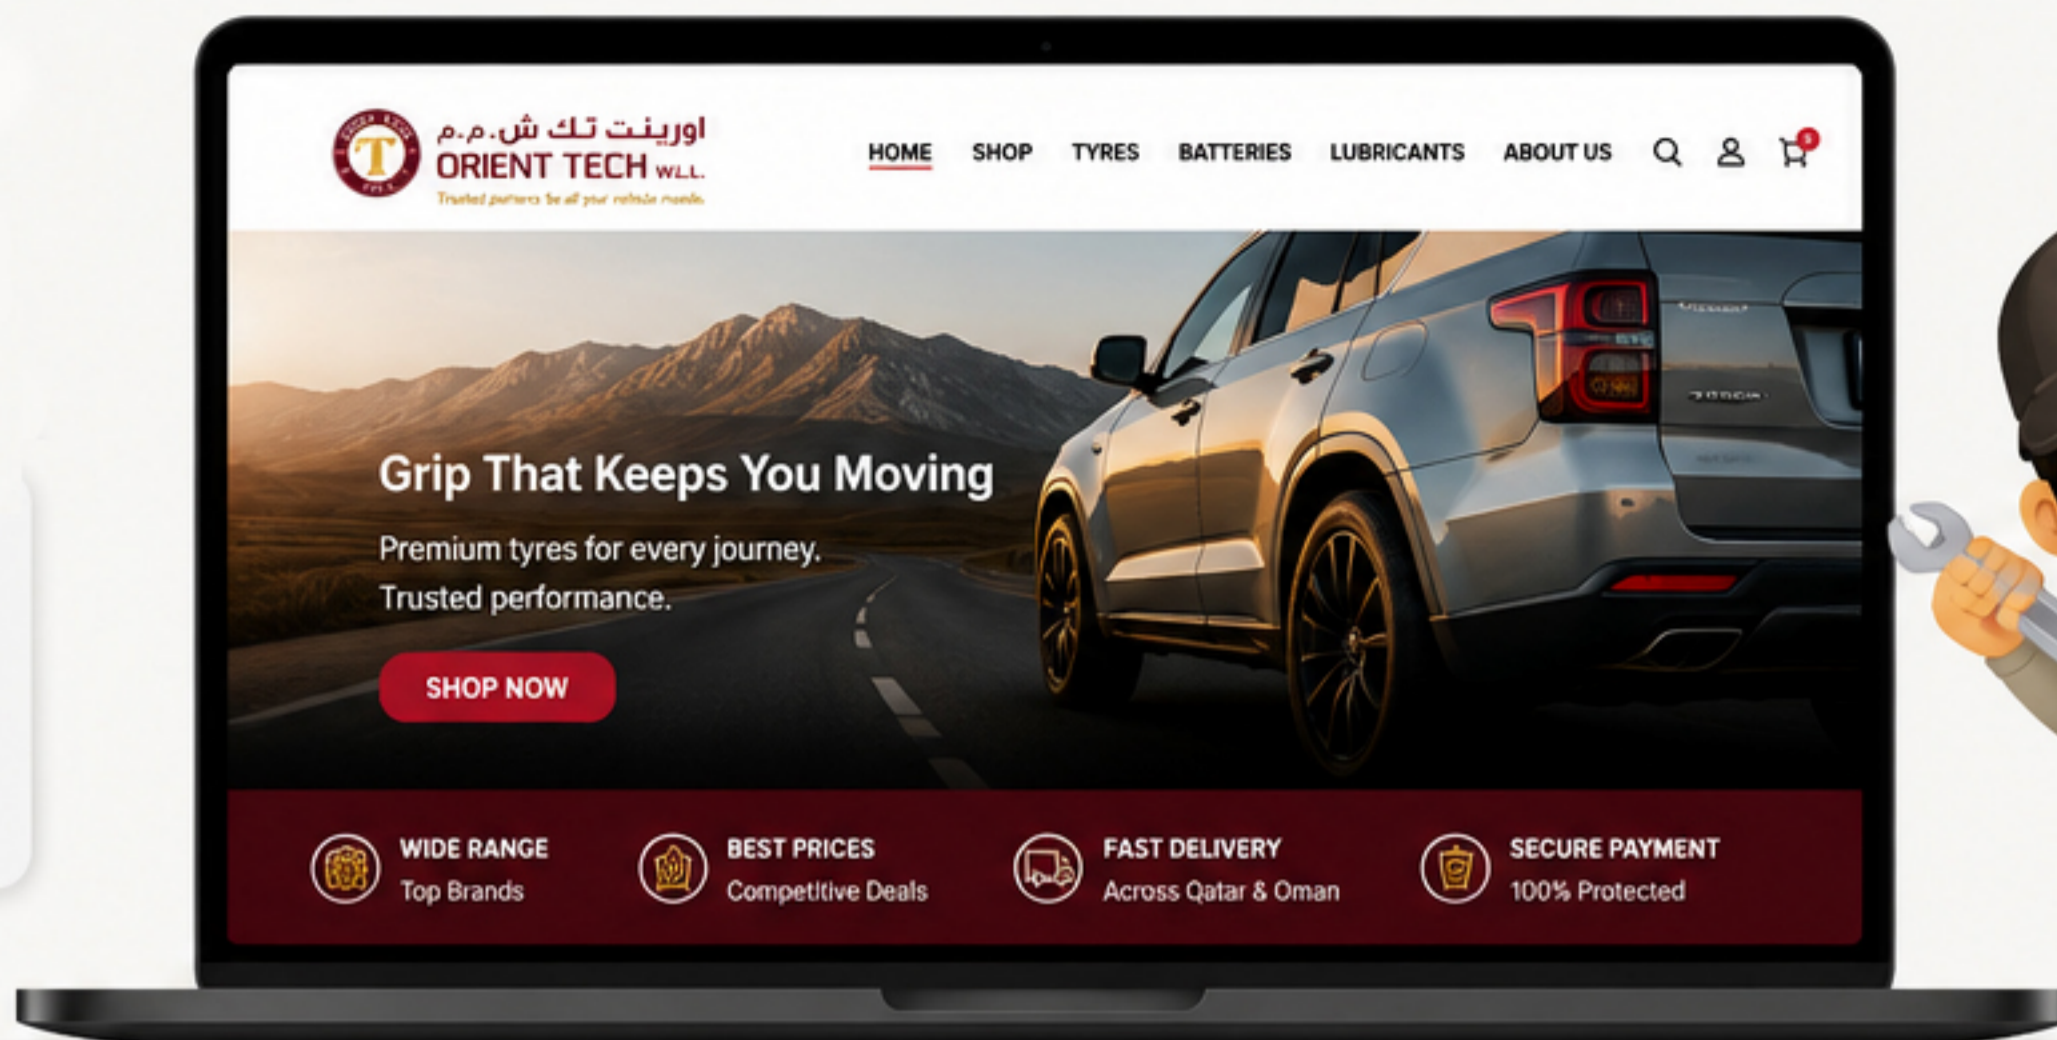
T

اورينت تك ش.م.م
ORIENT TECH W.L.L.
Trusted partners for all your vehicle needs.

HOME SHOP TYRES BATTERIES LUBRICANTS ABOUT US

5

Grip That Keeps You Moving

Premium tyres for every journey.
Trusted performance.

SHOP NOW

WIDE RANGE
Top Brands

BEST PRICES
Competitive Deals

FAST DELIVERY
Across Qatar & Oman

SECURE PAYMENT
100% Protected